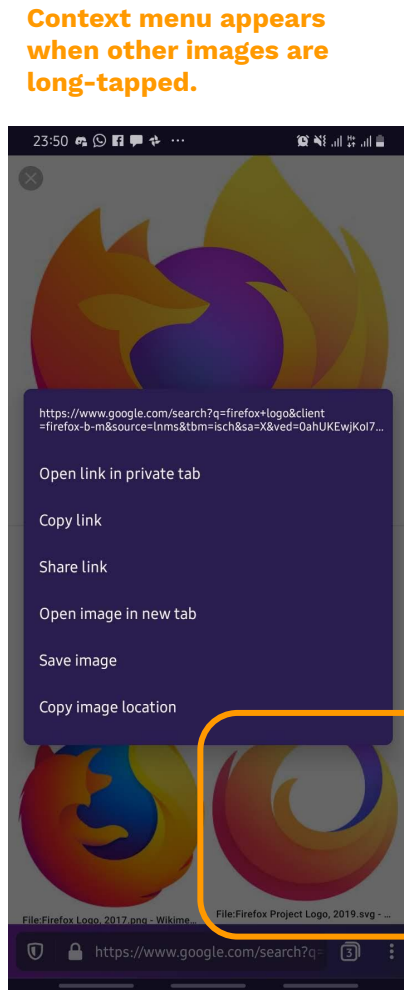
Context menu appears when other images are long-tapped.

23:50 ···

https://www.google.com/search?q=firefox+logo&client=firefox-b-m&source=lnms&tbm=isch&sa=X&ved=0ahUKEwjKoI7...

Open link in private tab

Copy link

Share link

Open image in new tab

Save image

Copy image location

File:Firefox Logo, 2017.png - Wikime...

File:Firefox Project Logo, 2019.svg - ...

https://www.google.com/search?q=

3